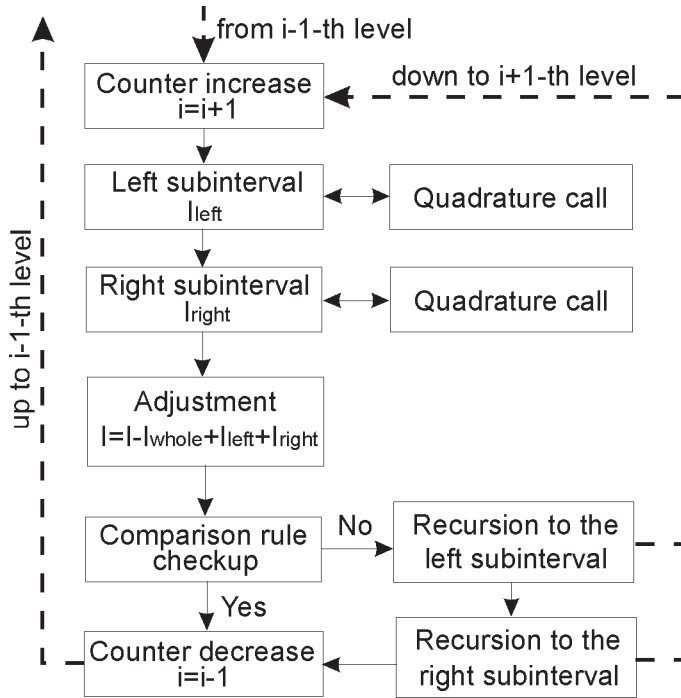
from i-1-th level

Counter increase
i=i+1

down to i+1-th level

Left subinterval
$I_{left}$

Quadrature call

Right subinterval
$I_{right}$

Quadrature call

Adjustment
$I=I-I_{whole}+I_{left}+I_{right}$

Comparison rule checkup

No

Recursion to the left subinterval

Yes

Counter decrease
i=i-1

Recursion to the right subinterval

up to i-1-th level